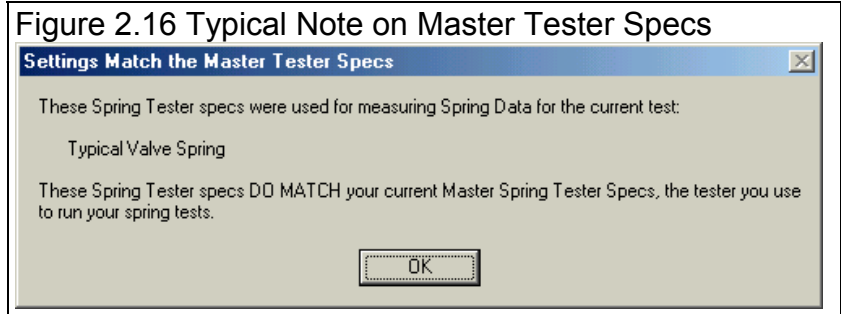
Figure 2.16 Typical Note on Master Tester Specs

Settings Match the Master Tester Specs

These Spring Tester specs were used for measuring Spring Data for the current test:

Typical Valve Spring

These Spring Tester specs DO MATCH your current Master Spring Tester Specs, the tester you use to run your spring tests.

OK